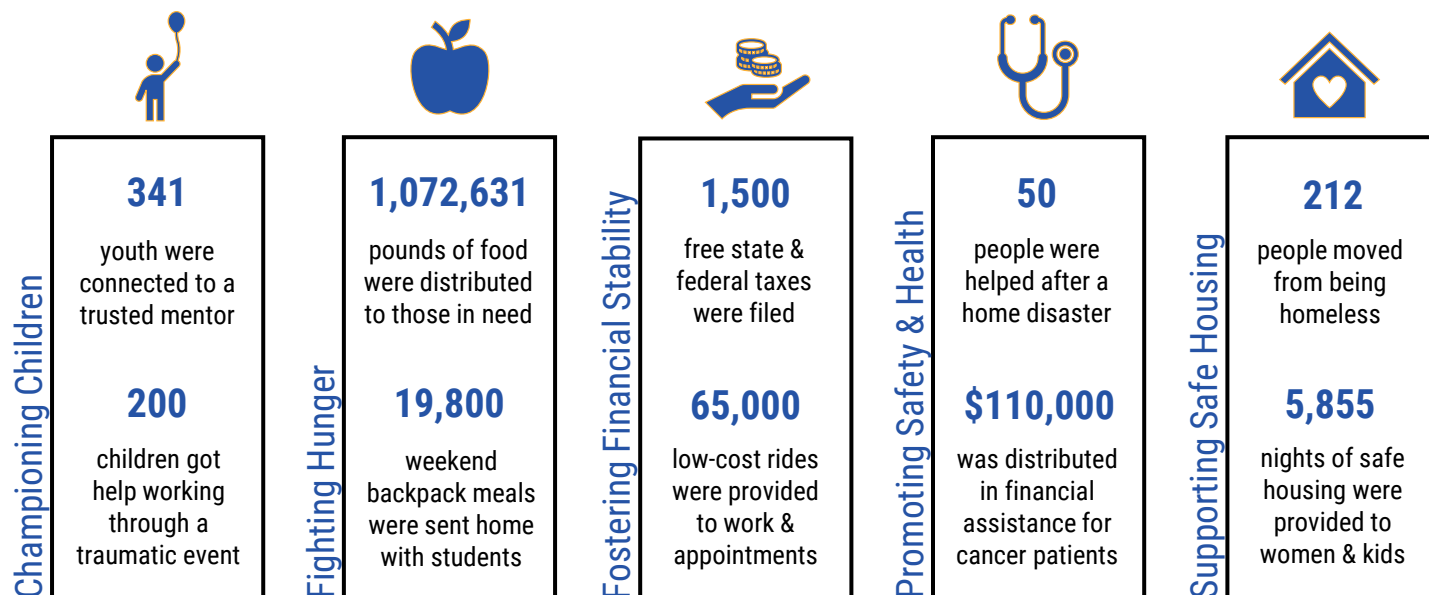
Championing Children

341

youth were connected to a trusted mentor

200

children got help working through a traumatic event

Fighting Hunger

1,072,631

pounds of food were distributed to those in need

19,800

weekend backpack meals were sent home with students

Fostering Financial Stability

1,500

free state & federal taxes were filed

65,000

low-cost rides were provided to work & appointments

Promoting Safety & Health

50

people were helped after a home disaster

$110,000

was distributed in financial assistance for cancer patients

Supporting Safe Housing

212

people moved from being homeless

5,855

nights of safe housing were provided to women & kids